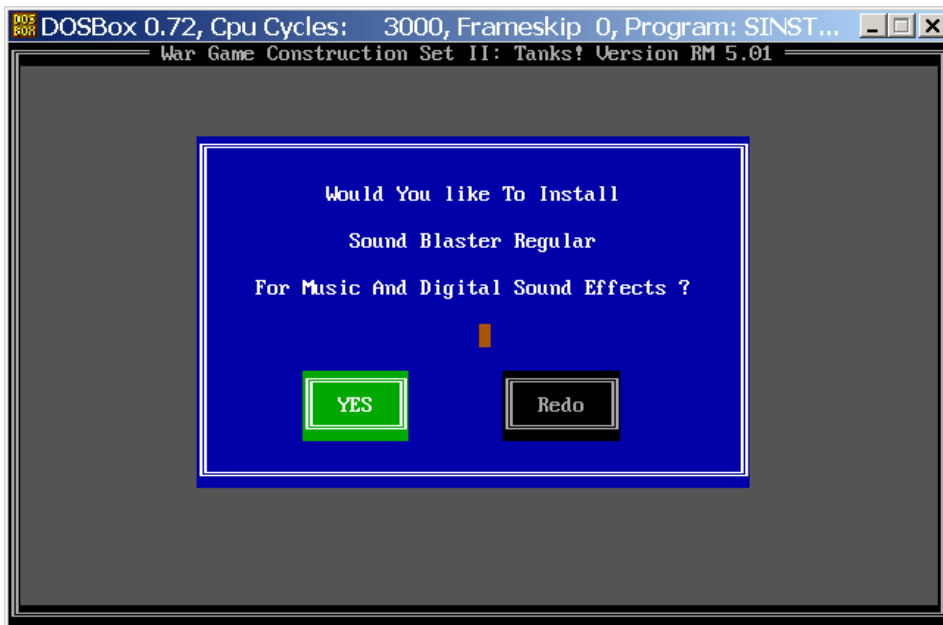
DOSBox 0.72, Cpu Cycles: 3000, Frameskip 0, Program: SINST...

War Game Construction Set II: Tanks! Version RM 5.01

Would You like To Install

Sound Blaster Regular

For Music And Digital Sound Effects ?

YES

Redo